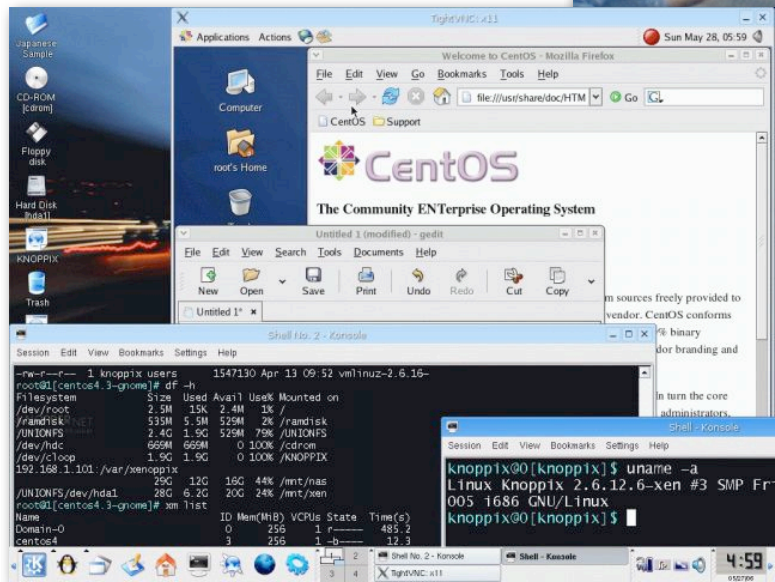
Japanese Sample

CD-ROM [cdrom]

Floppy disk

Hard Disk [hda1]

KNOPPIX

Trash

TightVNC: x11

Applications Actions

Sun May 28, 05:59

Computer

root's Home

Welcome to CentOS - Mozilla Firefox

File Edit View Go Bookmarks Tools Help

file:///usr/share/doc/HTM

Go

CentOS Support

CentOS

The Community ENTerprise Operating System

Untitled 1 (modified) - gedit

File Edit View Search Tools Documents Help

New Open Save Print Undo Redo Cut Copy

Untitled 1*

m sources freely provided to vendor. CentOS conforms % binary dor branding and

In turn the core administrators,

Shell No. 2 - Konsole

Session Edit View Bookmarks Settings Help

-rw-r--r-- 1 knoppix users 1547130 Apr 13 09:52 vmlinuz-2.6.16-
root@1[centos4.3-gnome]# df -h
Filesystem Size Used Avail Use% Mounted on
/dev/root 2.5M 15K 2.4M 1% /
/ramdisk 535M 5.5M 529M 2% /ramdisk
/UNIONFS 2.4G 1.9G 529M 79% /UNIONFS
/dev/hdc 669M 669M 0 100% /cdrom
/dev/cloop 1.9G 1.9G 0 100% /KNOPPIX
192.168.1.101:/var/xenoppix
29G 12G 16G 44% /mnt/nas
/UNIONFS/dev/hda1 28G 6.2G 20G 24% /mnt/xen
root@1[centos4.3-gnome]# xm list
Name ID Mem(MiB) VCPUs State Time(s)
Domain-0 0 256 1 r----- 485.2
centos4 3 256 1 -b---- 12.3

Shell - Konsole

Session Edit View Bookmarks Settings Help

knoppix@0[knoppix]$ uname -a
Linux Knoppix 2.6.12.6-xen #3 SMP Fr
005 i686 GNU/Linux
knoppix@0[knoppix]$

1 2 3 4

Shell No. 2 - Konsole

Shell - Konsole

TightVNC: x11

4:59